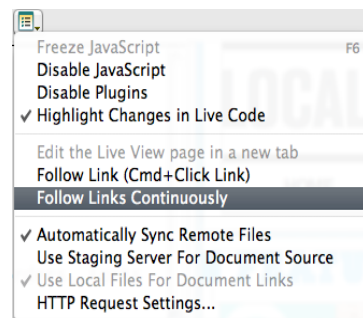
Freeze JavaScript F6
Disable JavaScript
Disable Plugins
✓ Highlight Changes in Live Code

Edit the Live View page in a new tab
Follow Link (Cmd+Click Link)
Follow Links Continuously

✓ Automatically Sync Remote Files
Use Staging Server For Document Source
✓ Use Local Files For Document Links
HTTP Request Settings...